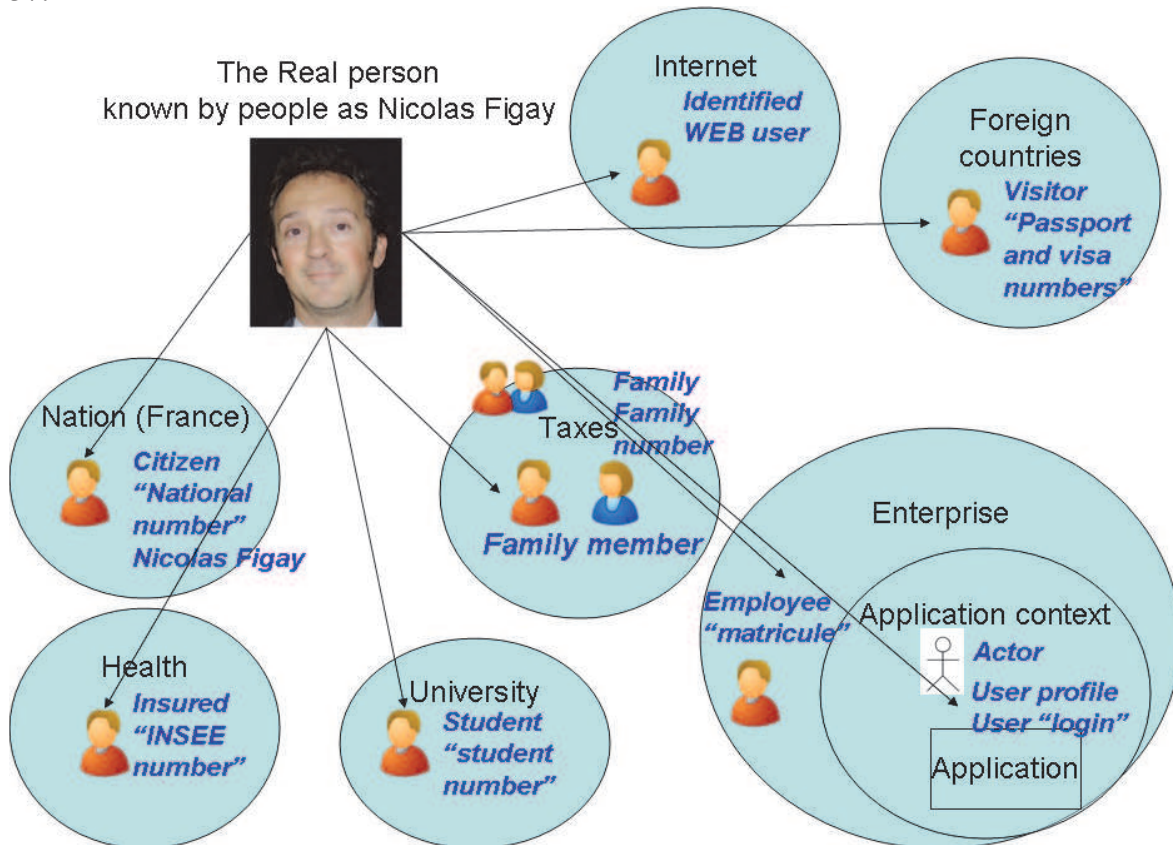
The Real person known by people as Nicolas Figay

Internet
Identified WEB user

Foreign countries
Visitor
“Passport and visa numbers”

Nation (France)
Citizen
“National number”
Nicolas Figay

Family
Family number
Taxes
Family member

Enterprise
Employee
“matricule”
Application context
Actor
User profile
User “login”
Application

Health
Insured
“INSEE number”

University
Student
“student number”